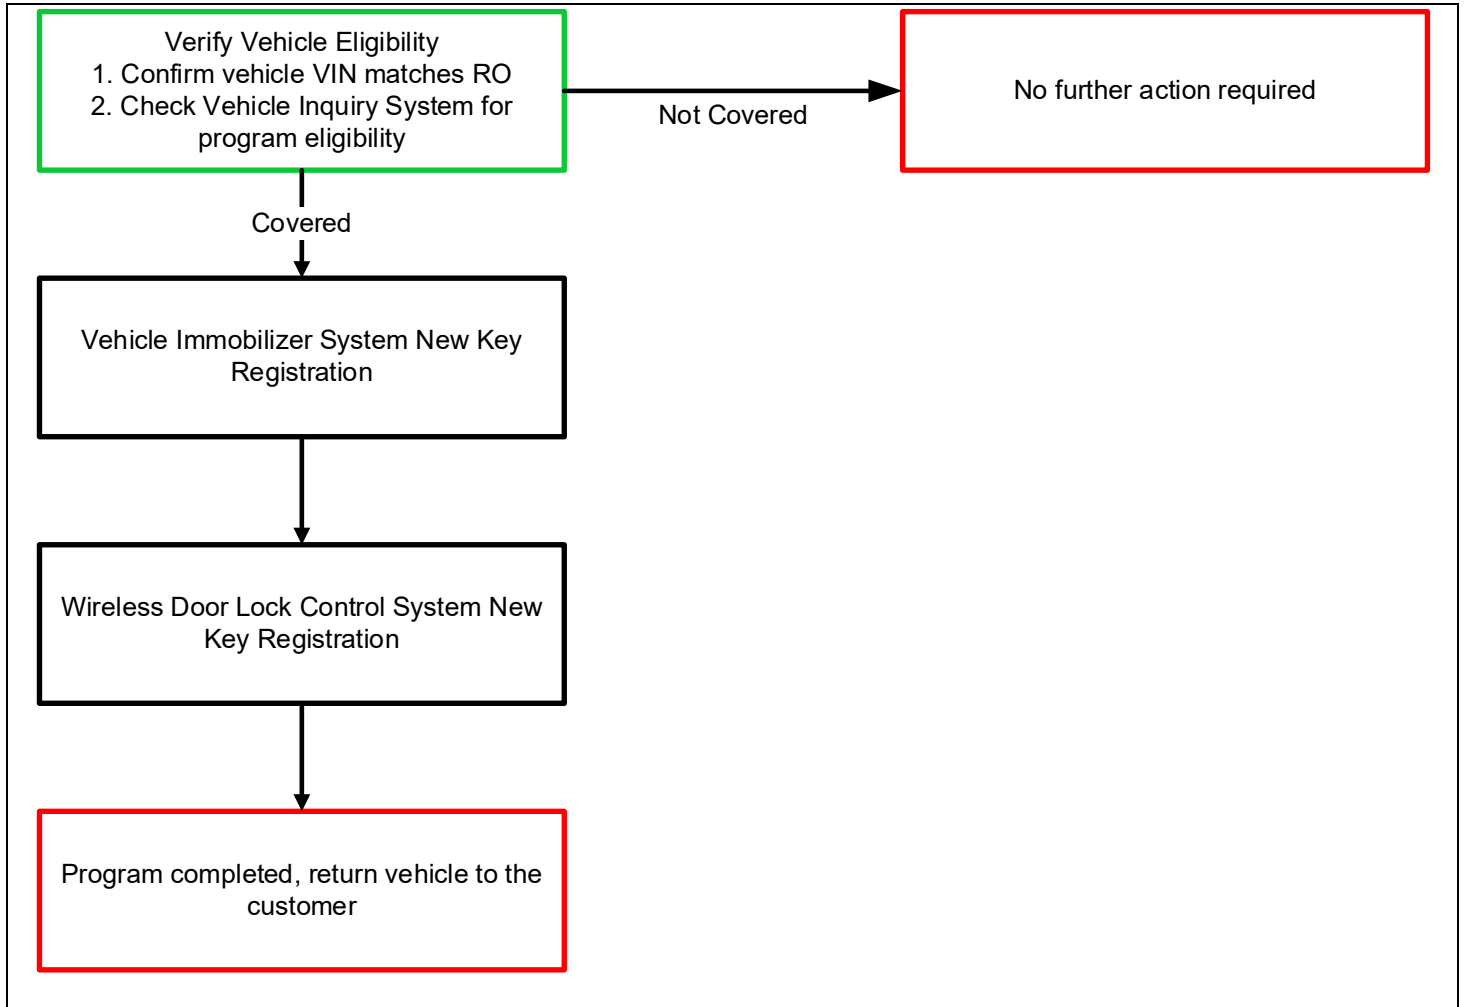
Verify Vehicle Eligibility
1. Confirm vehicle VIN matches RO
2. Check Vehicle Inquiry System for program eligibility

Not Covered

No further action required

Covered

Vehicle Immobilizer System New Key Registration

Wireless Door Lock Control System New Key Registration

Program completed, return vehicle to the customer